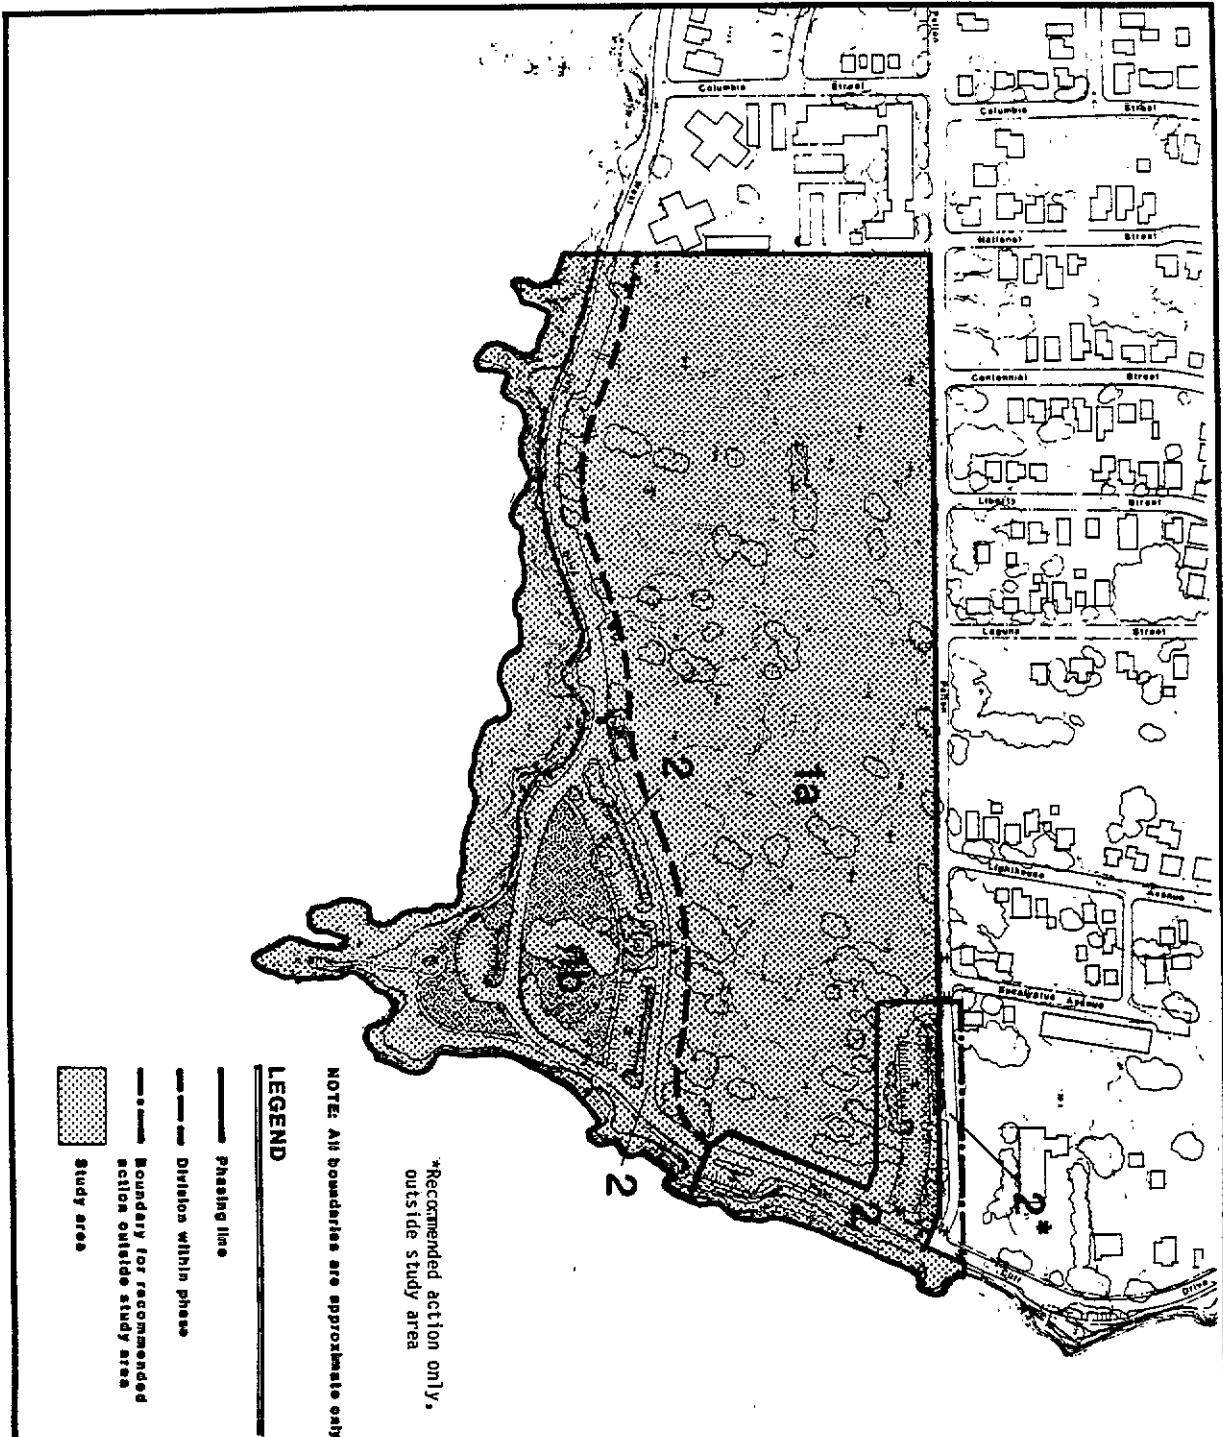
Columbia Street
Columbia Street
National Street
Centennial Street
Liberty Street
Laguna Street
Lighthouse Avenue
Eucalyptus Avenue
Surf Drive
Palm
Palm

1a
1b
2
2
2
2*

*Recommended action only, outside study area

NOTE: All boundaries are approximate only

LEGEND
Phasing line
Division within phase
Boundary for recommended action outside study area
Study area